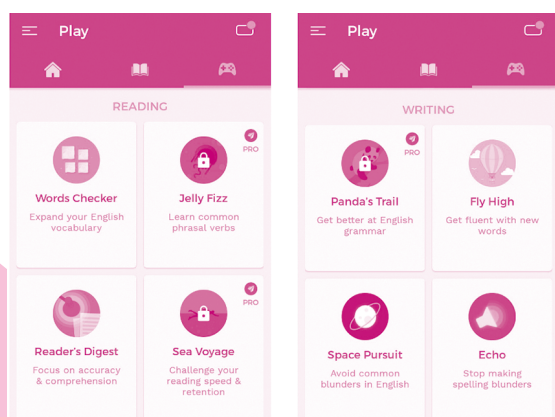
Play

READING

Words Checker
Expand your English vocabulary

PRO
Jelly Fizz
Learn common phrasal verbs

Reader's Digest
Focus on accuracy & comprehension

PRO
Sea Voyage
Challenge your reading speed & retention

Play

WRITING

PRO
Panda's Trail
Get better at English grammar

Fly High
Get fluent with new words

Space Pursuit
Avoid common blunders in English

Echo
Stop making spelling blunders